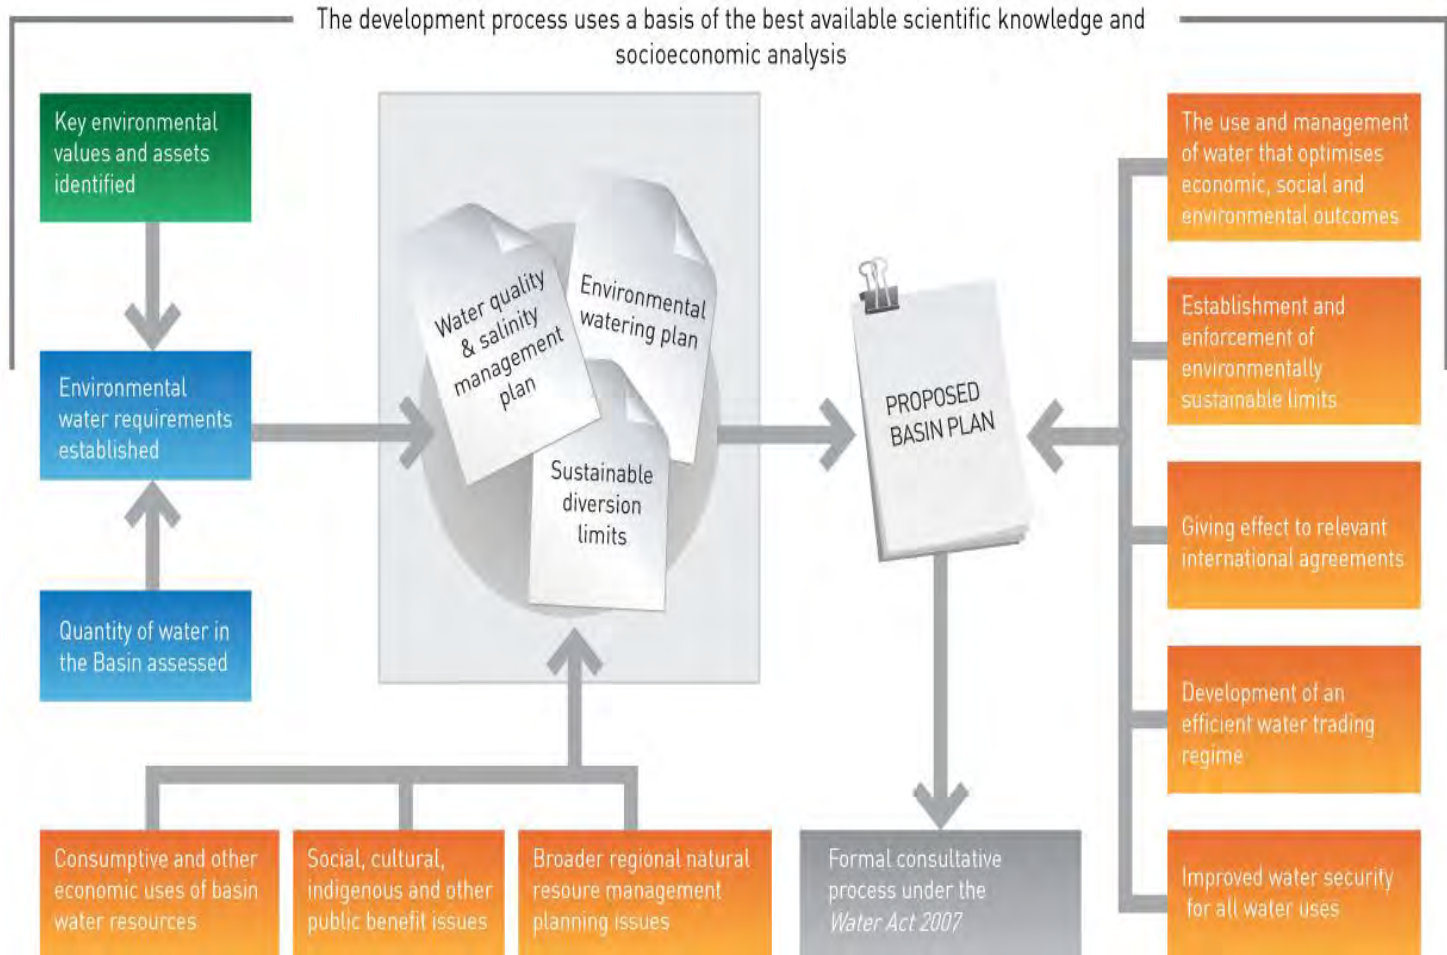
The development process uses a basis of the best available scientific knowledge and socioeconomic analysis

Key environmental values and assets identified

Environmental water requirements established

Quantity of water in the Basin assessed

Water quality & salinity management plan

Environmental watering plan

Sustainable diversion limits

PROPOSED BASIN PLAN

The use and management of water that optimises economic, social and environmental outcomes

Establishment and enforcement of environmentally sustainable limits

Giving effect to relevant international agreements

Development of an efficient water trading regime

Improved water security for all water uses

Consumptive and other economic uses of basin water resources

Social, cultural, indigenous and other public benefit issues

Broader regional natural resoure management planning issues

Formal consultative process under the *Water Act 2007*